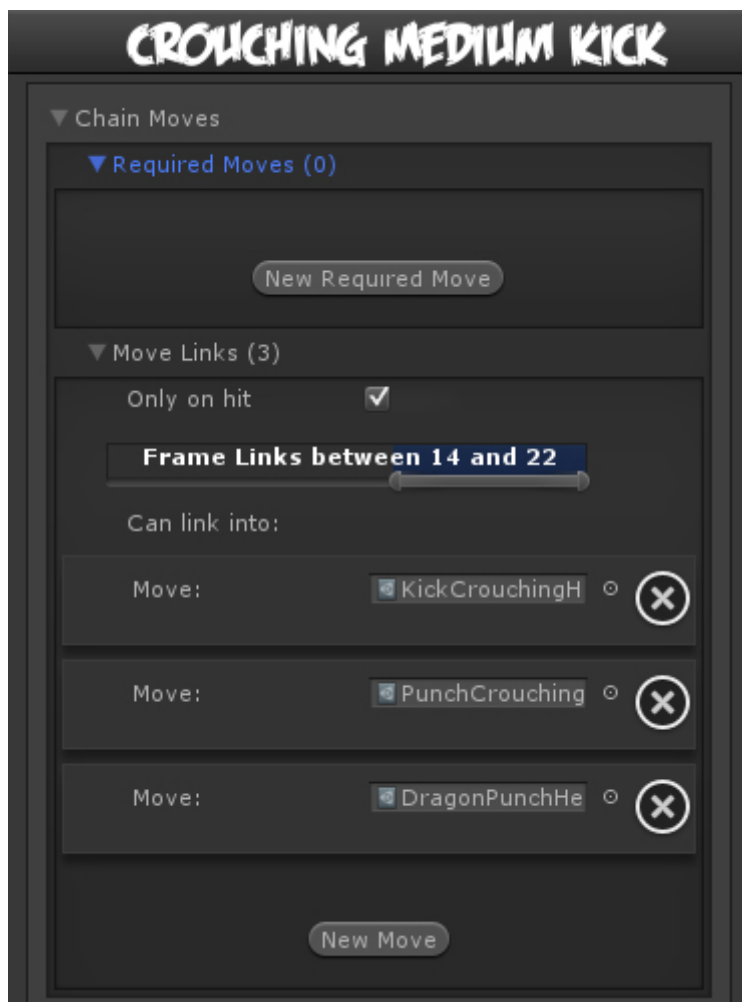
CROUCHING MEDIUM KICK

Chain Moves

Required Moves (0)

New Required Move

Move Links (3)

Only on hit

Frame Links between 14 and 22

Can link into:

Move: KickCrouchingH

Move: PunchCrouching

Move: DragonPunchHe

New Move